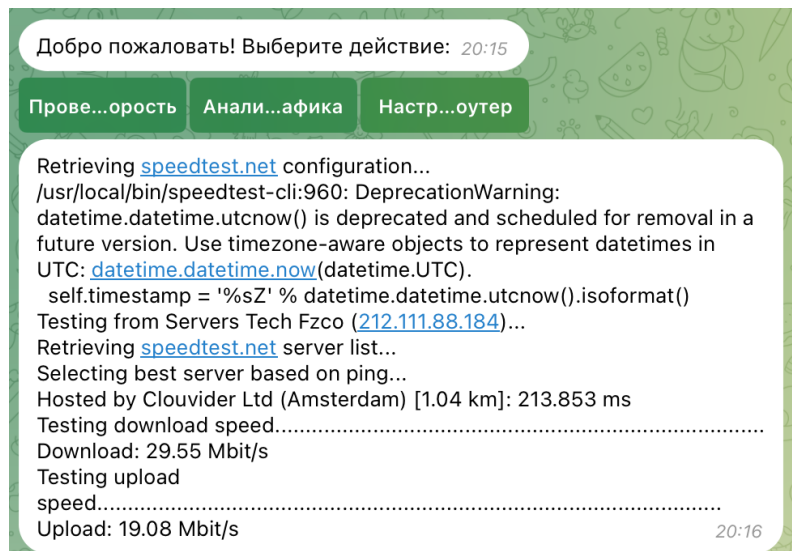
Добро пожаловать! Выберите действие: 20:15

Прове...орость
Анали...афика
Настр...оутер

Retrieving speedtest.net configuration...
/usr/local/bin/speedtest-cli:960: DeprecationWarning: datetime.datetime.utcnow() is deprecated and scheduled for removal in a future version. Use timezone-aware objects to represent datetimes in UTC: datetime.datetime.now(datetime.UTC).
self.timestamp = '%sZ' % datetime.datetime.utcnow().isoformat()
Testing from Servers Tech Fzco (212.111.88.184)...
Retrieving speedtest.net server list...
Selecting best server based on ping...
Hosted by Clouvider Ltd (Amsterdam) [1.04 km]: 213.853 ms
Testing download speed................................................................................
Download: 29.55 Mbit/s
Testing upload speed......................................................................................
Upload: 19.08 Mbit/s 20:16